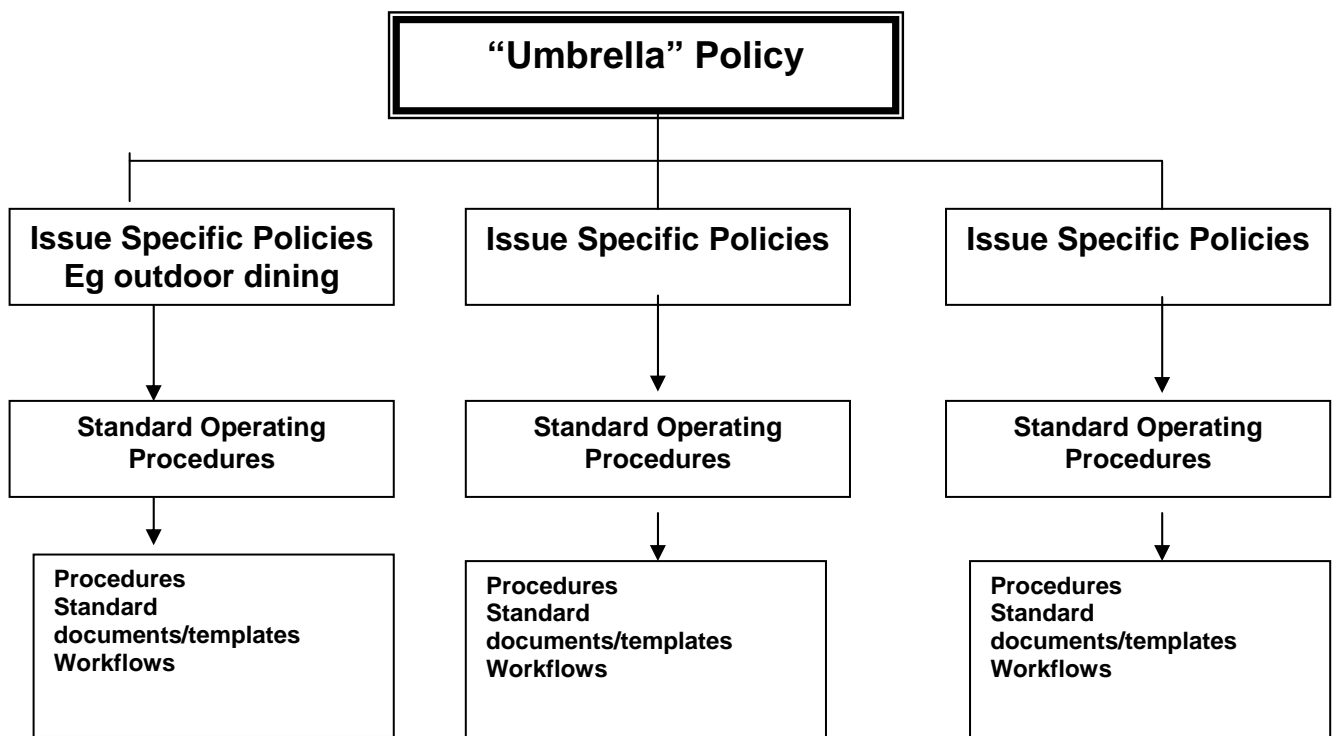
"Umbrella" Policy

Issue Specific Policies
Eg outdoor dining

Standard Operating Procedures

Procedures
Standard documents/templates
Workflows

Issue Specific Policies

Standard Operating Procedures

Procedures
Standard documents/templates
Workflows

Issue Specific Policies

Standard Operating Procedures

Procedures
Standard documents/templates
Workflows